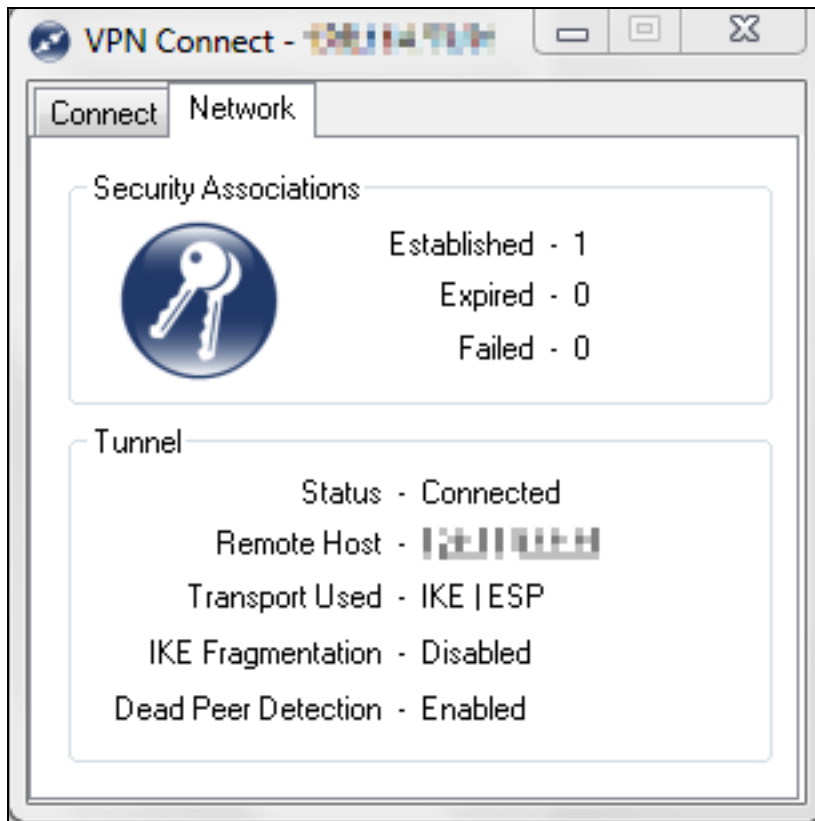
VPN Connect - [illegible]

Connect Network

Security Associations

Established - 1

Expired - 0

Failed - 0

Tunnel

Status - Connected

Remote Host - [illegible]

Transport Used - IKE | ESP

IKE Fragmentation - Disabled

Dead Peer Detection - Enabled